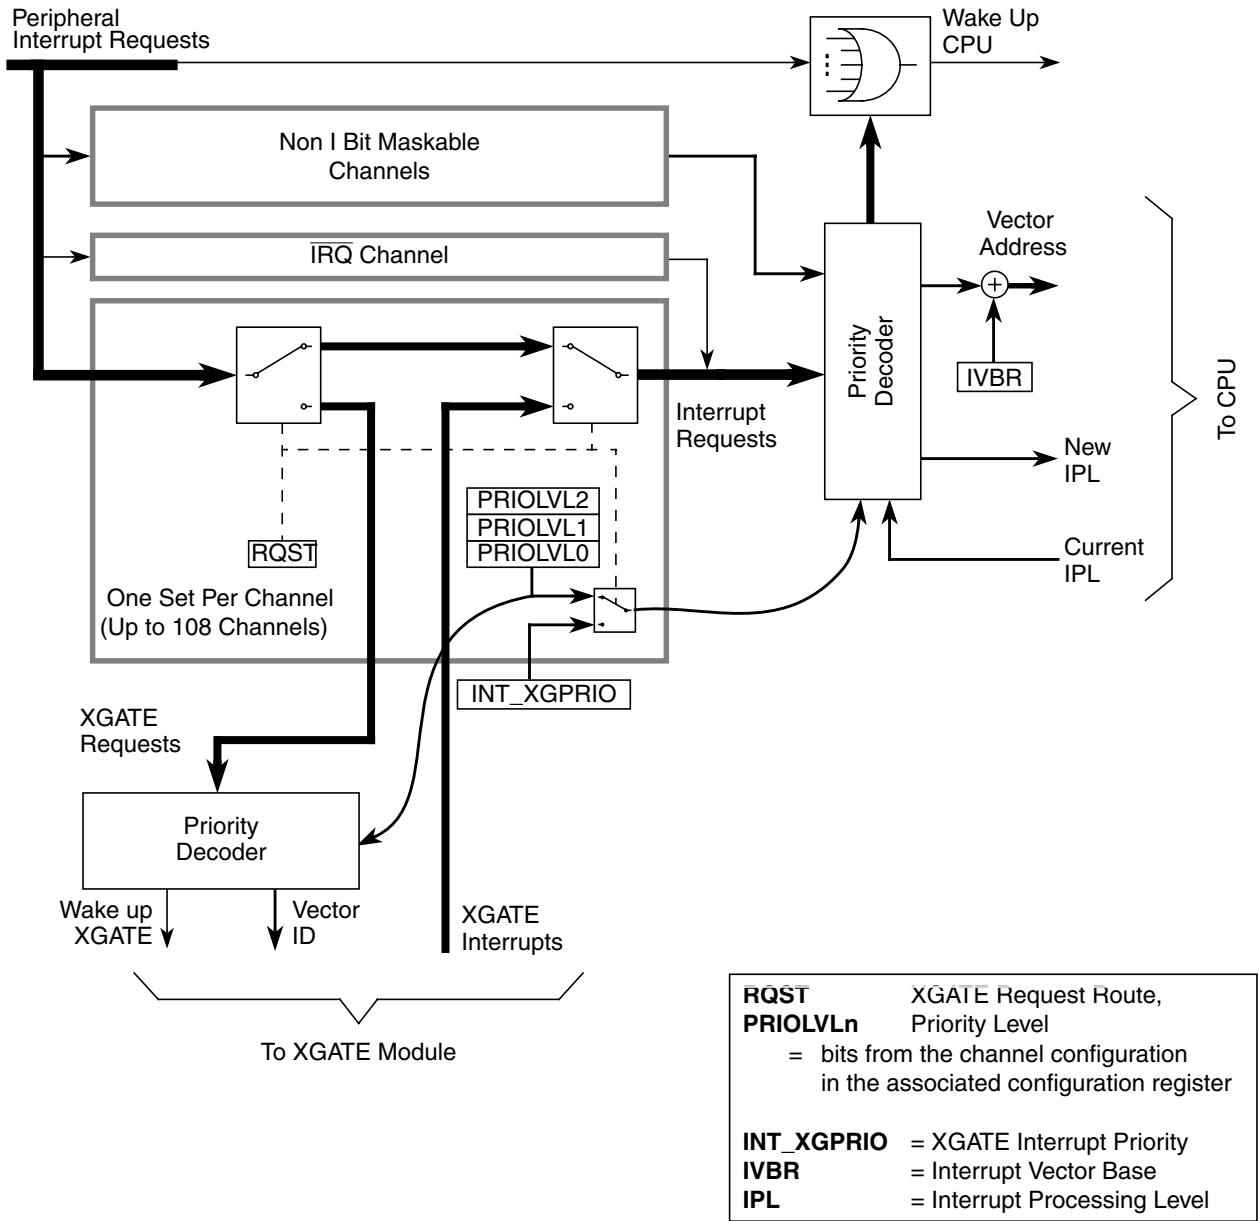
Peripheral Interrupt Requests

Wake Up CPU

Non I Bit Maskable Channels

$\overline{IRQ}$ Channel

Vector Address

Priority Decoder

IVBR

Interrupt Requests

New IPL

Current IPL

To CPU

PRIOLVL2
PRIOLVL1
PRIOLVL0

RQST

One Set Per Channel (Up to 108 Channels)

INT_XGPRIO

XGATE Requests

Priority Decoder

Wake up XGATE

Vector ID

XGATE Interrupts

To XGATE Module

RQST XGATE Request Route,
PRIOLVLn Priority Level
= bits from the channel configuration in the associated configuration register

INT_XGPRIO = XGATE Interrupt Priority
IVBR = Interrupt Vector Base
IPL = Interrupt Processing Level